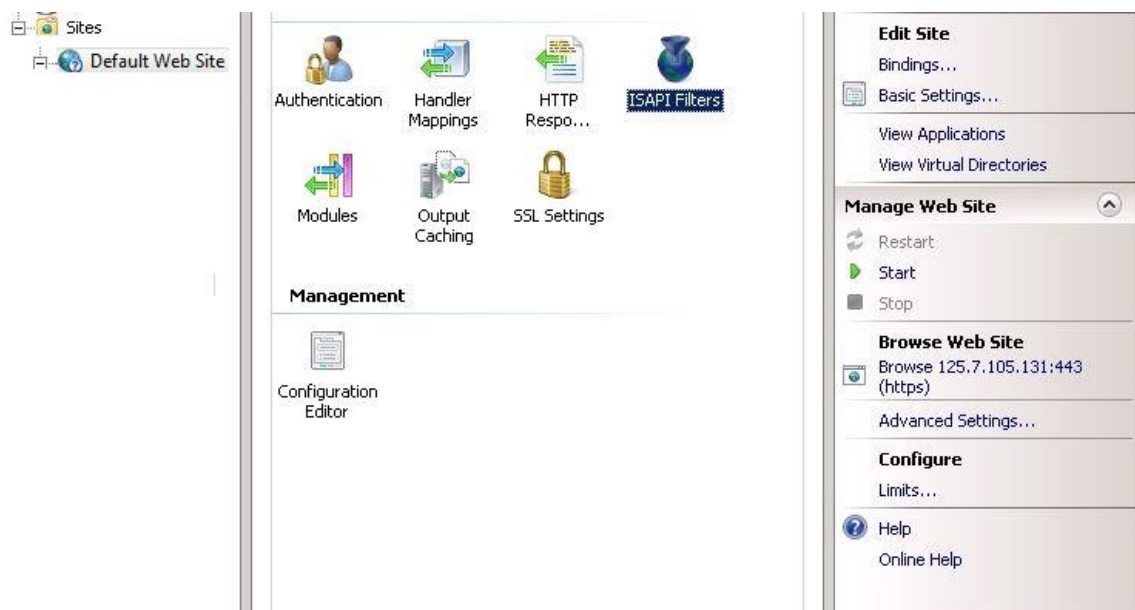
Sites
Default Web Site

Authentication
Handler Mappings
HTTP Respo...
ISAPI Filters
Modules
Output Caching
SSL Settings

Management

Configuration Editor

Edit Site
Bindings...
Basic Settings...
View Applications
View Virtual Directories

Manage Web Site
Restart
Start
Stop

Browse Web Site
Browse 125.7.105.131:443 (https)
Advanced Settings...

Configure
Limits...

Help
Online Help